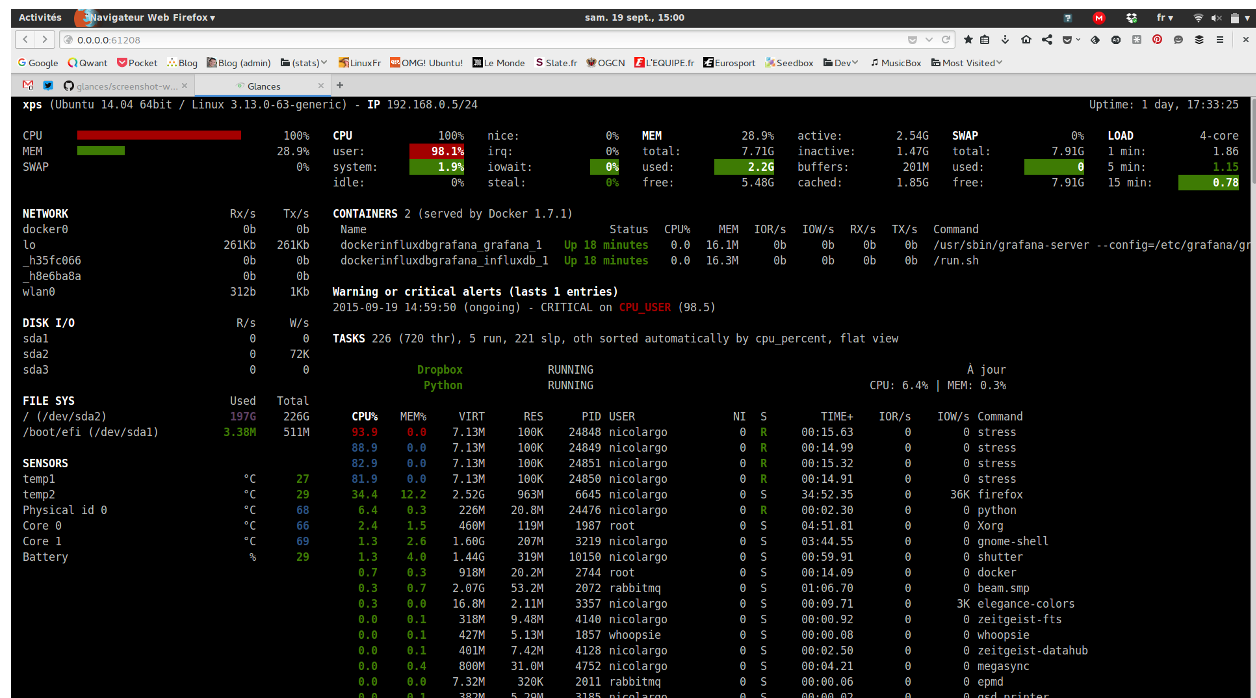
Activités Navigateur Web Firefox ▾ sam. 19 sept., 15:00 fr ▾

0.0.0.0:61208

Google Qwant Pocket Blog Blog (admin) (stats) LinuxFr OMG! Ubuntu! Le Monde Slate.fr OGCN L'EQUIPE.fr Eurosport Seedbox Dev MusicBox Most Visited

glances/screenshot-w... Glances

xps (Ubuntu 14.04 64bit / Linux 3.13.0-63-generic) - IP 192.168.0.5/24 Uptime: 1 day, 17:33:25

| CPU | 100% | CPU | 100% | nice: | 0% | MEM | 28.9% | active: | 2.54G | SWAP | 0% | LOAD | 4-core |
|---|---|---|---|---|---|---|---|---|---|---|---|---|---|
| MEM | 28.9% | user: | 98.1% | irq: | 0% | total: | 7.71G | inactive: | 1.47G | total: | 7.91G | 1 min: | 1.86 |
| SWAP | 0% | system: | 1.9% | iowait: | 0% | used: | 2.2G | buffers: | 201M | used: | 0 | 5 min: | 1.15 |
| | | idle: | 0% | steal: | 0% | free: | 5.48G | cached: | 1.85G | free: | 7.91G | 15 min: | 0.78 |

| NETWORK | Rx/s | Tx/s |
|---|---|---|
| docker0 | 0b | 0b |
| lo | 261Kb | 261Kb |
| _h35fc066 | 0b | 0b |
| _h8e6ba8a | 0b | 0b |
| wlan0 | 312b | 1Kb |

| DISK I/O | R/s | W/s |
|---|---|---|
| sda1 | 0 | 0 |
| sda2 | 0 | 72K |
| sda3 | 0 | 0 |

| FILE SYS | Used | Total |
|---|---|---|
| / (/dev/sda2) | 197G | 226G |
| /boot/efi (/dev/sda1) | 3.38M | 511M |

| SENSORS | | |
|---|---|---|
| temp1 | °C | 27 |
| temp2 | °C | 29 |
| Physical id 0 | °C | 68 |
| Core 0 | °C | 66 |
| Core 1 | °C | 69 |
| Battery | % | 29 |

CONTAINERS 2 (served by Docker 1.7.1)

| Name | Status | CPU% | MEM | IOR/s | IOW/s | RX/s | TX/s | Command |
|---|---|---|---|---|---|---|---|---|
| dockerinfluxdbgrafana_grafana_1 | Up 18 minutes | 0.0 | 16.1M | 0b | 0b | 0b | 0b | /usr/sbin/grafana-server --config=/etc/grafana/gr |
| dockerinfluxdbgrafana_influxdb_1 | Up 18 minutes | 0.0 | 16.3M | 0b | 0b | 0b | 0b | /run.sh |

Warning or critical alerts (lasts 1 entries)
2015-09-19 14:59:50 (ongoing) - CRITICAL on CPU_USER (98.5)

TASKS 226 (720 thr), 5 run, 221 slp, oth sorted automatically by cpu_percent, flat view

Dropbox RUNNING À jour
Python RUNNING CPU: 6.4% | MEM: 0.3%

| CPU% | MEM% | VIRT | RES | PID | USER | NI | S | TIME+ | IOR/s | IOW/s | Command |
|---|---|---|---|---|---|---|---|---|---|---|---|
| 93.9 | 0.0 | 7.13M | 100K | 24848 | nicolargo | 0 | R | 00:15.63 | 0 | 0 | stress |
| 88.9 | 0.0 | 7.13M | 100K | 24849 | nicolargo | 0 | R | 00:14.99 | 0 | 0 | stress |
| 82.9 | 0.0 | 7.13M | 100K | 24851 | nicolargo | 0 | R | 00:15.32 | 0 | 0 | stress |
| 81.9 | 0.0 | 7.13M | 100K | 24850 | nicolargo | 0 | R | 00:14.91 | 0 | 0 | stress |
| 34.4 | 12.2 | 2.52G | 963M | 6645 | nicolargo | 0 | S | 34:52.35 | 0 | 36K | firefox |
| 6.4 | 0.3 | 226M | 20.8M | 24476 | nicolargo | 0 | R | 00:02.30 | 0 | 0 | python |
| 2.4 | 1.5 | 460M | 119M | 1987 | root | 0 | S | 04:51.81 | 0 | 0 | Xorg |
| 1.3 | 2.6 | 1.60G | 207M | 3219 | nicolargo | 0 | S | 03:44.55 | 0 | 0 | gnome-shell |
| 1.3 | 4.0 | 1.44G | 319M | 10150 | nicolargo | 0 | S | 00:59.91 | 0 | 0 | shutter |
| 0.7 | 0.3 | 918M | 20.2M | 2744 | root | 0 | S | 00:14.09 | 0 | 0 | docker |
| 0.3 | 0.7 | 2.07G | 53.2M | 2072 | rabbitmq | 0 | S | 01:06.70 | 0 | 0 | beam.smp |
| 0.3 | 0.0 | 16.8M | 2.11M | 3357 | nicolargo | 0 | S | 00:09.71 | 0 | 3K | elegance-colors |
| 0.0 | 0.1 | 318M | 9.48M | 4140 | nicolargo | 0 | S | 00:00.92 | 0 | 0 | zeitgeist-fts |
| 0.0 | 0.1 | 427M | 5.13M | 1857 | whoopsie | 0 | S | 00:00.08 | 0 | 0 | whoopsie |
| 0.0 | 0.1 | 401M | 7.42M | 4128 | nicolargo | 0 | S | 00:02.50 | 0 | 0 | zeitgeist-datahub |
| 0.0 | 0.4 | 800M | 31.0M | 4752 | nicolargo | 0 | S | 00:04.21 | 0 | 0 | megasync |
| 0.0 | 0.0 | 7.32M | 320K | 2011 | rabbitmq | 0 | S | 00:00.06 | 0 | 0 | epmd |